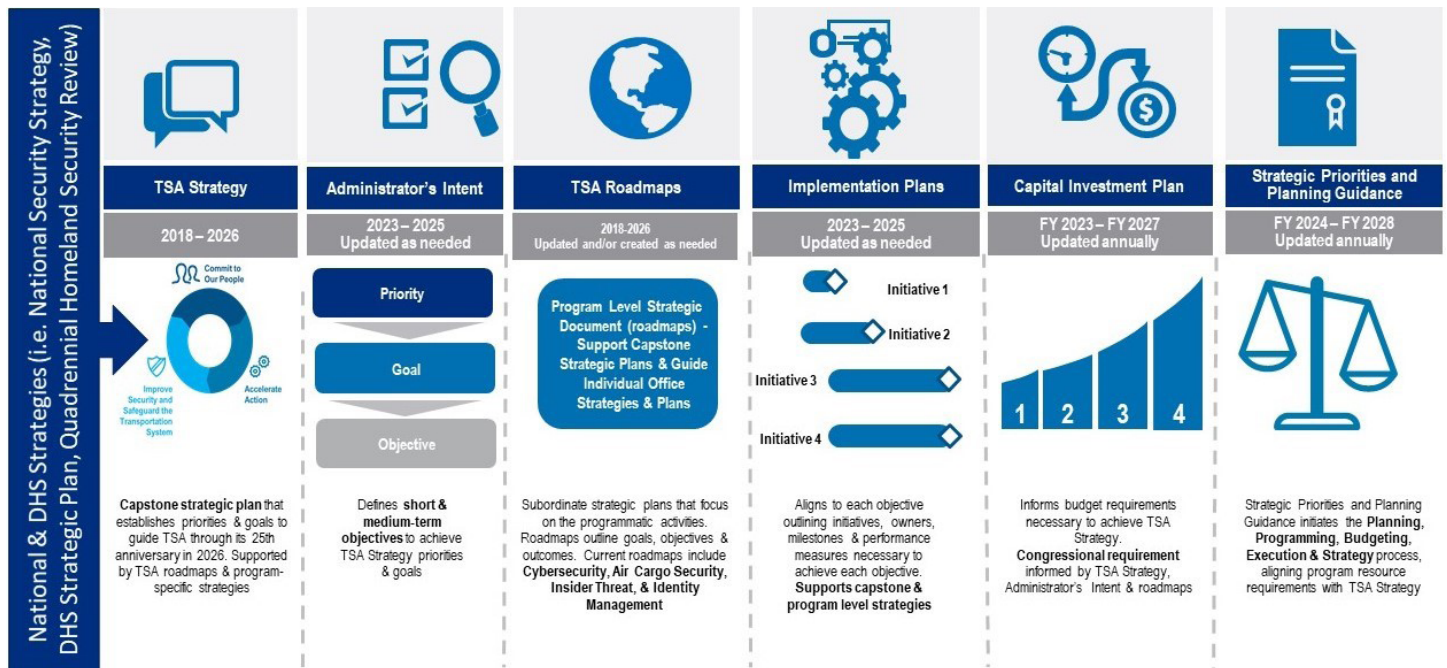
National & DHS Strategies (i.e. National Security Strategy, DHS Strategic Plan, Quadrennial Homeland Security Review)

TSA Strategy

2018 – 2026

Commit to Our People

Improve Security and Safeguard the Transportation System

Accelerate Action

Capstone strategic plan that establishes priorities & goals to guide TSA through its 25th anniversary in 2026. Supported by TSA roadmaps & program-specific strategies

Administrator's Intent

2023 – 2025
Updated as needed

Priority

Goal

Objective

Defines short & medium-term objectives to achieve TSA Strategy priorities & goals

TSA Roadmaps

2018-2026
Updated and/or created as needed

Program Level Strategic Document (roadmaps) - Support Capstone Strategic Plans & Guide Individual Office Strategies & Plans

Subordinate strategic plans that focus on the programmatic activities. Roadmaps outline goals, objectives & outcomes. Current roadmaps include Cybersecurity, Air Cargo Security, Insider Threat, & Identity Management

Implementation Plans

2023 – 2025
Updated as needed

Initiative 1

Initiative 2

Initiative 3

Initiative 4

Aligns to each objective outlining initiatives, owners, milestones & performance measures necessary to achieve each objective. Supports capstone & program level strategies

Capital Investment Plan

FY 2023 – FY 2027
Updated annually

1 2 3 4

Informs budget requirements necessary to achieve TSA Strategy. Congressional requirement informed by TSA Strategy, Administrator's Intent & roadmaps

Strategic Priorities and Planning Guidance

FY 2024 – FY 2028
Updated annually

Strategic Priorities and Planning Guidance initiates the Planning, Programming, Budgeting, Execution & Strategy process, aligning program resource requirements with TSA Strategy